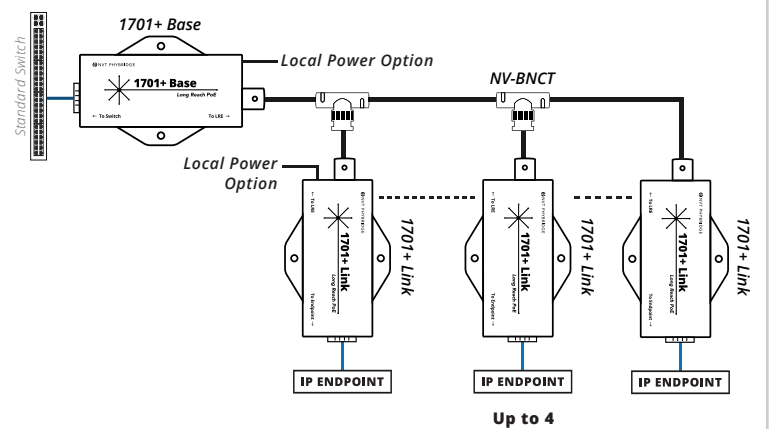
Standard Switch

1701+ Base

NVT PHYBRIDGE
1701+ Base
Long Reach PoE
← To Switch
To LRE →

Local Power Option

NV-BNCT

Local Power Option

NVT PHYBRIDGE
← To LRE
1701+ Link
Long Reach PoE
To Endpoint →

1701+ Link

NVT PHYBRIDGE
← To LRE
1701+ Link
Long Reach PoE
To Endpoint →

1701+ Link

NVT PHYBRIDGE
← To LRE
1701+ Link
Long Reach PoE
To Endpoint →

1701+ Link

IP ENDPOINT

IP ENDPOINT

IP ENDPOINT

Up to 4